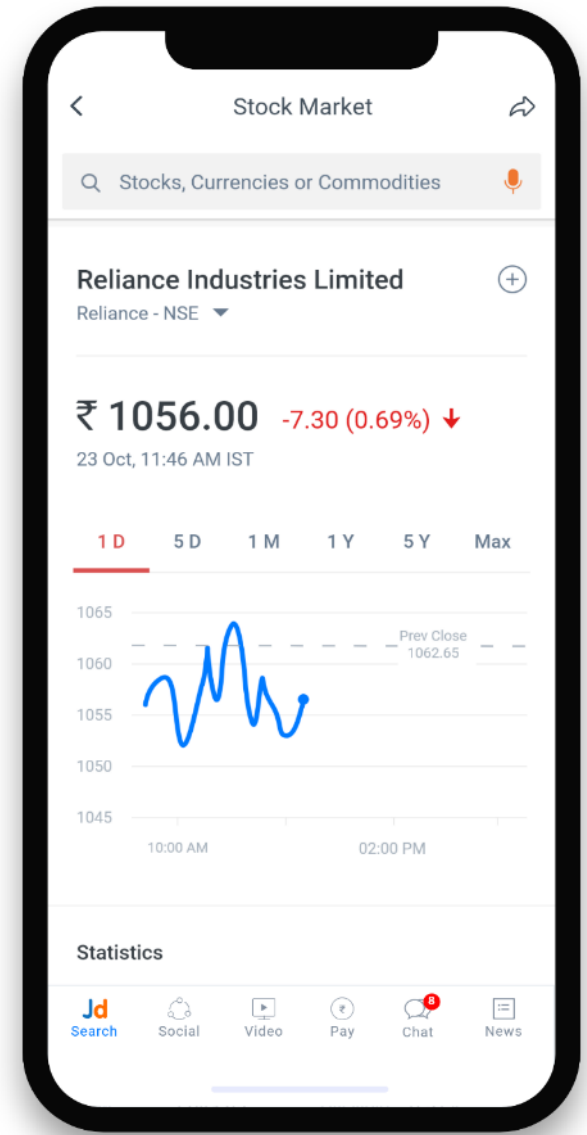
Stock Market

Stocks, Currencies or Commodities

Reliance Industries Limited
Reliance - NSE

₹ 1056.00 -7.30 (0.69%)
23 Oct, 11:46 AM IST

1 D 5 D 1 M 1 Y 5 Y Max

1065
1060
1055
1050
1045
Prev Close 1062.65
10:00 AM 02:00 PM

Statistics

Jd Search Social Video ₹ Pay 8 Chat News